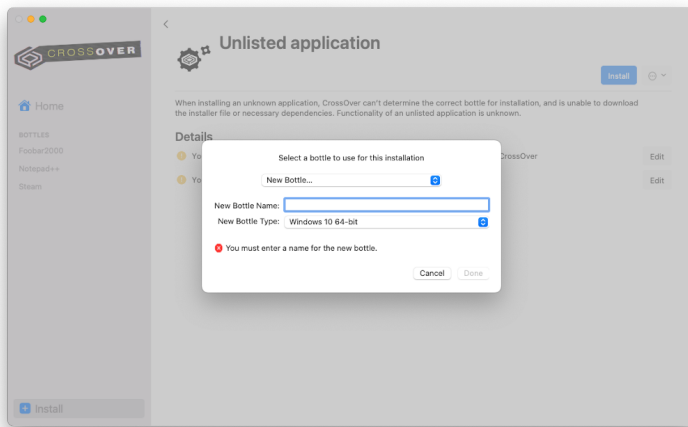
CROSSOVER

Home

BOTTLES

Foobar2000

Notepad++

Steam

Install

<

Unlisted application

Install

When installing an unknown application, CrossOver can't determine the correct bottle for installation, and is unable to download the installer file or necessary dependencies. Functionality of an unlisted application is unknown.

Details

You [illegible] CrossOver Edit

You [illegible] Edit

Select a bottle to use for this installation

New Bottle...

New Bottle Name:

New Bottle Type: Windows 10 64-bit

You must enter a name for the new bottle.

Cancel Done